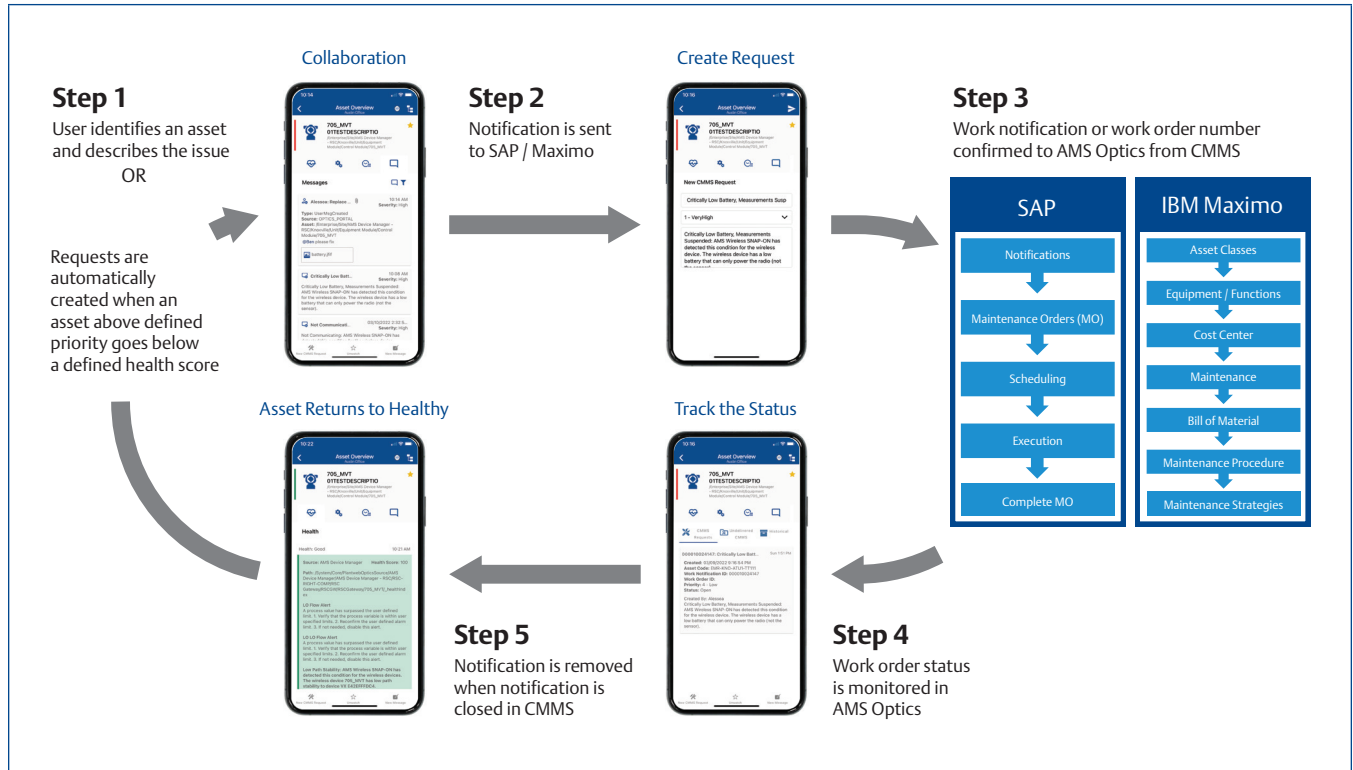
Step 1
User identifies an asset and describes the issue
OR

Requests are automatically created when an asset above defined priority goes below a defined health score

Collaboration

10:14
Asset Overview
705_MVT
01TESTDESCRIPTIO
Messages
Alosece: Replace...
10:14 AM
Severity: High
Type: UserMsgCreated
Source: OPTICS_PORTAL
Critically Low Batt...
10:58 AM
Severity: High
Critically Low Battery, Measurements Suspended AMS Wireless SNAP-ON has detected this condition for the wireless device. The wireless device has a low battery that can only power the radio (not the sensor).
Not Communicati...
Severity: High

Step 2
Notification is sent to SAP / Maximo

Create Request

10:16
Asset Overview
705_MVT
01TESTDESCRIPTIO
New CMMS Request
Critically Low Battery, Measurements Susp
1 - VeryHigh
Critically Low Battery, Measurements Suspended: AMS Wireless SNAP-ON has detected this condition for the wireless device. The wireless device has a low battery that can only power the radio (not

Step 3
Work notification or work order number confirmed to AMS Optics from CMMS

SAP
Notifications
Maintenance Orders (MO)
Scheduling
Execution
Complete MO

IBM Maximo
Asset Classes
Equipment / Functions
Cost Center
Maintenance
Bill of Material
Maintenance Procedure
Maintenance Strategies

Asset Returns to Healthy

10:22
Asset Overview
705_MVT
01TESTDESCRIPTIO
Health
Health: Good
10:21 AM
Source: AMS Device Manager
Health Score: 100
LO Flow Alert
A process value has surpassed the user defined limit.
LO LO Flow Alert
Low Path Stability: AMS Wireless SNAP-ON has detected this condition for the wireless devices.

Step 5
Notification is removed when notification is closed in CMMS

Track the Status

10:16
Asset Overview
705_MVT
01TESTDESCRIPTIO
Critically Low Batt...
Priority: 4 - Low
Status: Open
Critically Low Battery, Measurements Suspended AMS Wireless SNAP-ON has detected this condition for the wireless device. The wireless device has a low battery that can only power the radio (not the sensor).

Step 4
Work order status is monitored in AMS Optics